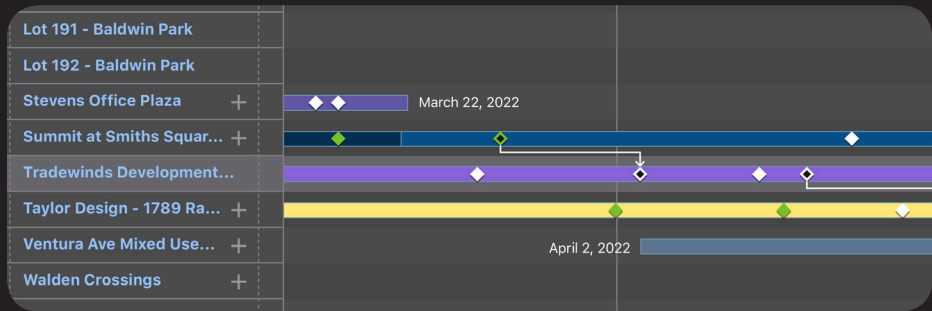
Lot 191 - Baldwin Park
Lot 192 - Baldwin Park
Stevens Office Plaza +
March 22, 2022
Summit at Smiths Squar... +
Tradewinds Development...
Taylor Design - 1789 Ra... +
Ventura Ave Mixed Use... +
April 2, 2022
Walden Crossings +